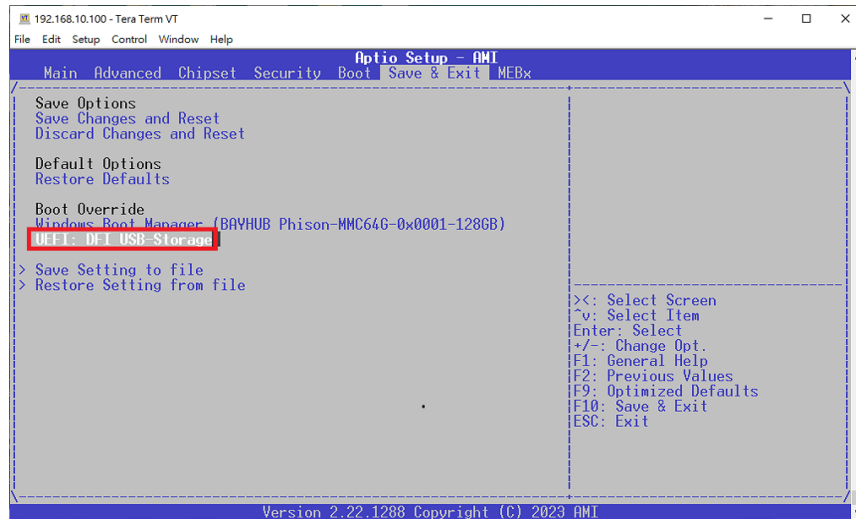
192.168.10.100 - Tera Term VT

File Edit Setup Control Window Help

Aptio Setup – AMI

Main Advanced Chipset Security Boot Save & Exit MEBx

Save Options
Save Changes and Reset
Discard Changes and Reset

Default Options
Restore Defaults

Boot Override
Windows Boot Manager (BAYHUB Phison-MMC64G-0x0001-128GB)
UEFI: DFI USB-Storage

> Save Setting to file
> Restore Setting from file

><: Select Screen
^v: Select Item
Enter: Select
+/-: Change Opt.
F1: General Help
F2: Previous Values
F9: Optimized Defaults
F10: Save & Exit
ESC: Exit

Version 2.22.1288 Copyright (C) 2023 AMI